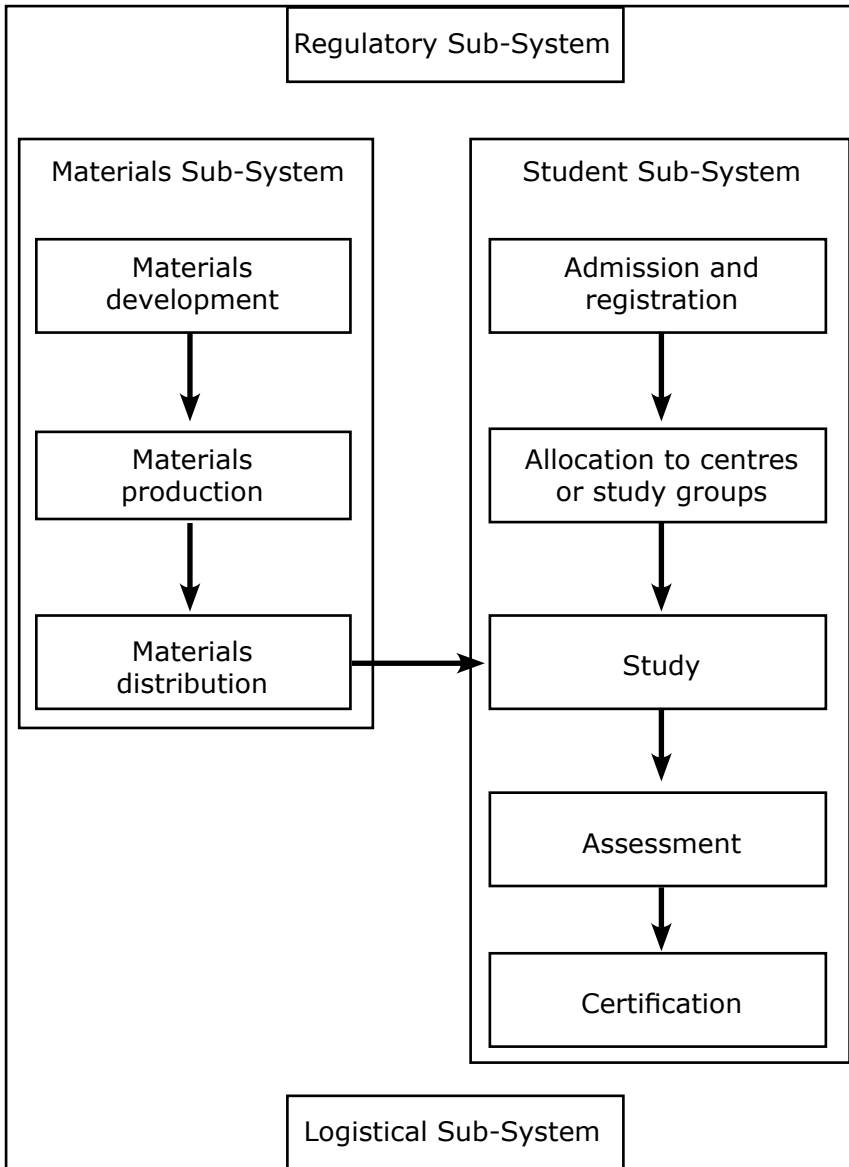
Regulatory Sub-System

Materials Sub-System

Materials development

Materials production

Materials distribution

Student Sub-System

Admission and registration

Allocation to centres or study groups

Study

Assessment

Certification

Logistical Sub-System